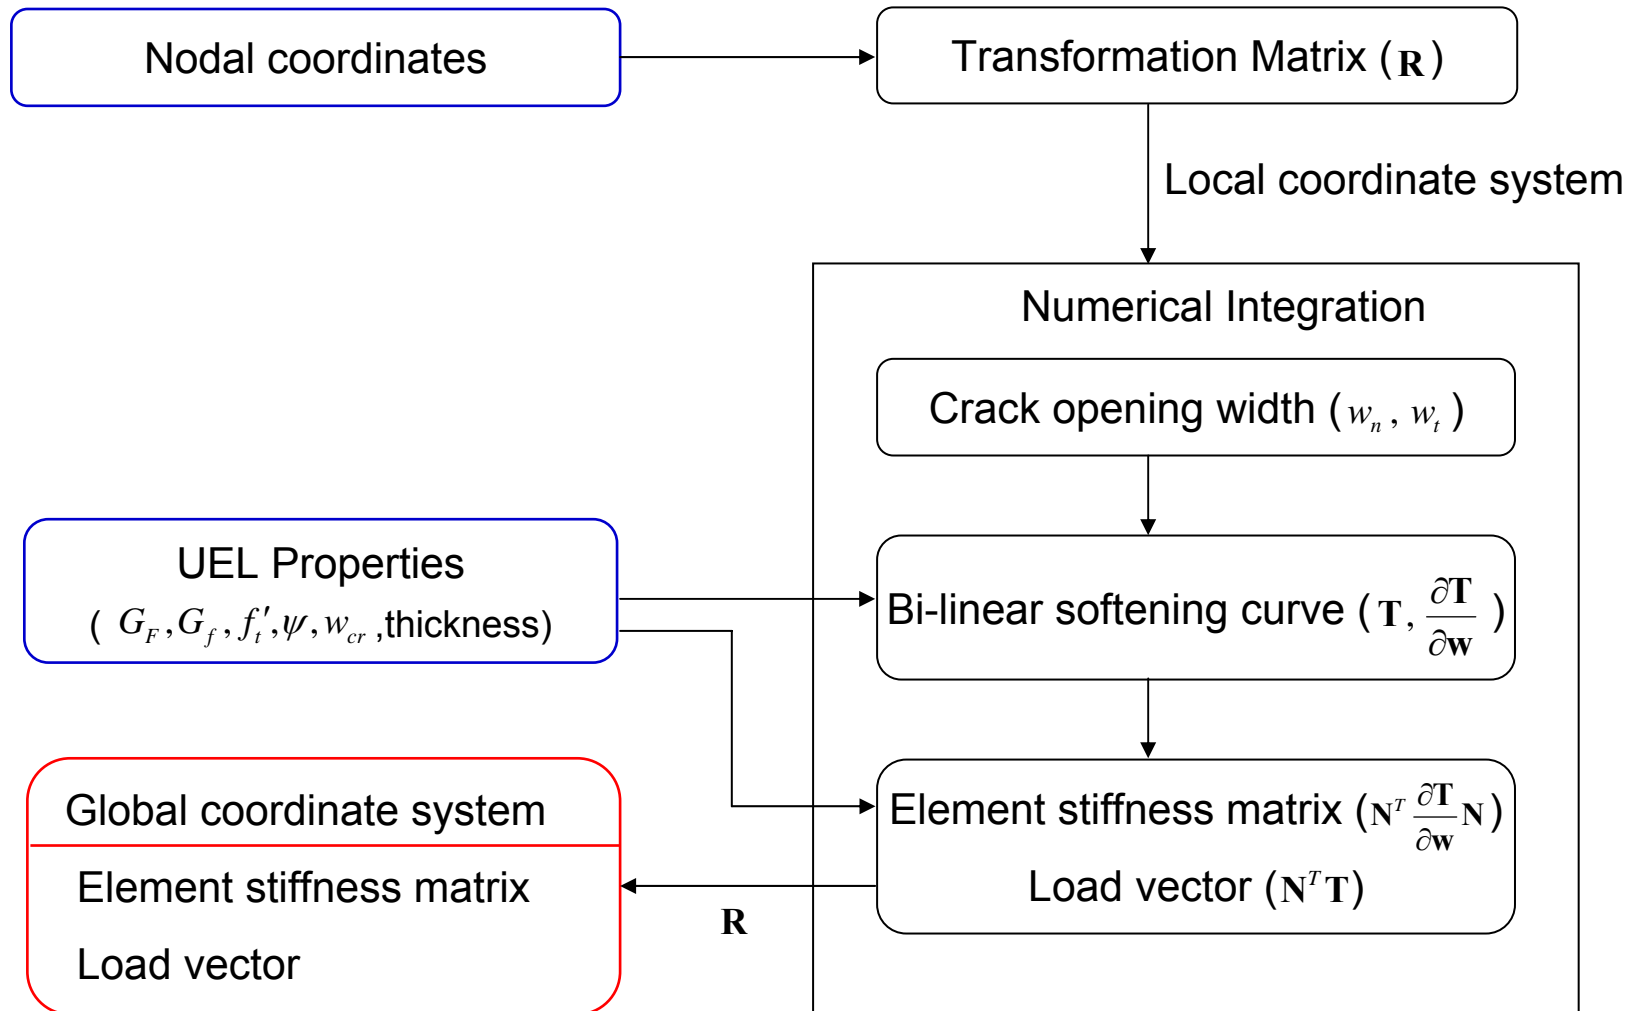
Nodal coordinates

Transformation Matrix ($\mathbf{R}$)

Local coordinate system

Numerical Integration

Crack opening width ($w_n$, $w_t$)

UEL Properties
( $G_F, G_f, f_t', \psi, w_{cr}$ ,thickness)

Bi-linear softening curve ($\mathbf{T}$, $\frac{\partial \mathbf{T}}{\partial \mathbf{w}}$ )

Global coordinate system

Element stiffness matrix

Load vector

Element stiffness matrix ($\mathbf{N}^T \frac{\partial \mathbf{T}}{\partial \mathbf{w}} \mathbf{N}$)

Load vector ($\mathbf{N}^T \mathbf{T}$)

$\mathbf{R}$